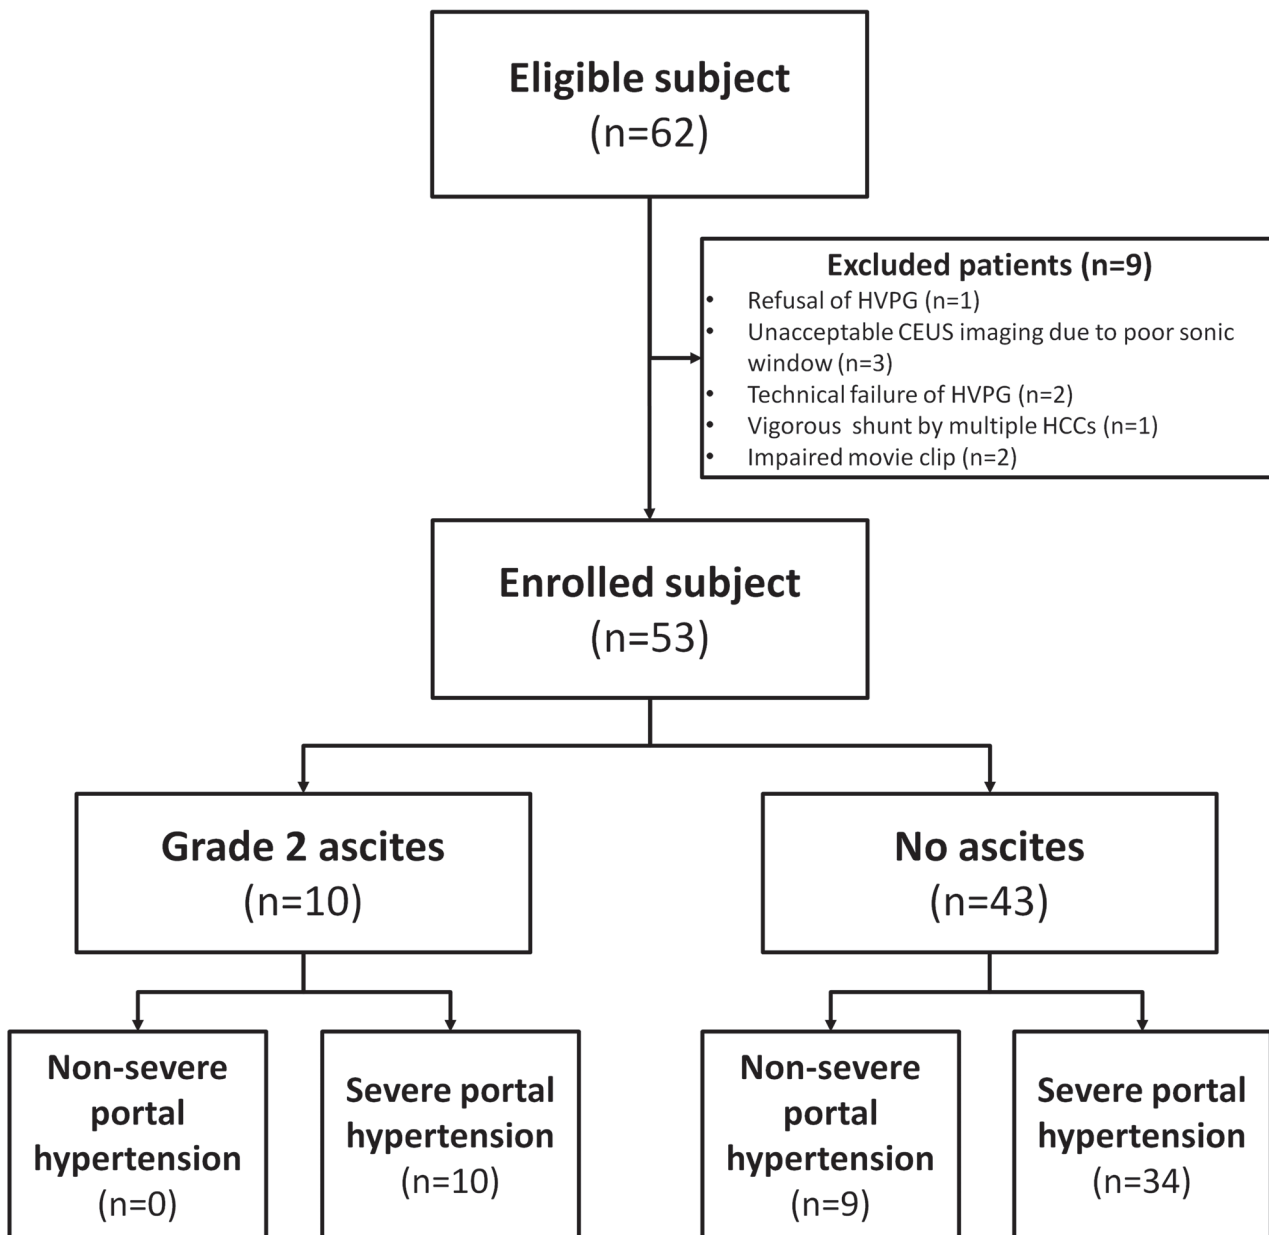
Eligible subject
(n=62)

Excluded patients (n=9)
- Refusal of HVPG (n=1)
- Unacceptable CEUS imaging due to poor sonic window (n=3)
- Technical failure of HVPG (n=2)
- Vigorous shunt by multiple HCCs (n=1)
- Impaired movie clip (n=2)

Enrolled subject
(n=53)

Grade 2 ascites
(n=10)

No ascites
(n=43)

Non-severe portal hypertension
(n=0)

Severe portal hypertension
(n=10)

Non-severe portal hypertension
(n=9)

Severe portal hypertension
(n=34)